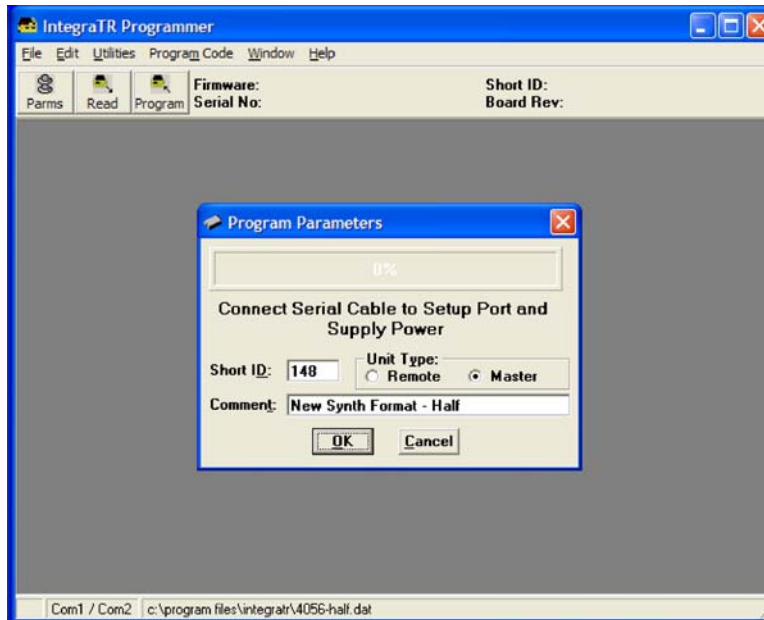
IntegraTR Programmer

File Edit Utilities Program Code Window Help

Parms Read Program Firmware: Serial No: Short ID: Board Rev:

Program Parameters

0%

Connect Serial Cable to Setup Port and Supply Power

Short ID: 148

Unit Type: Remote Master

Comment: New Synth Format - Half

OK Cancel

Com1 / Com2 c:\program files\integratr\4056-half.dat